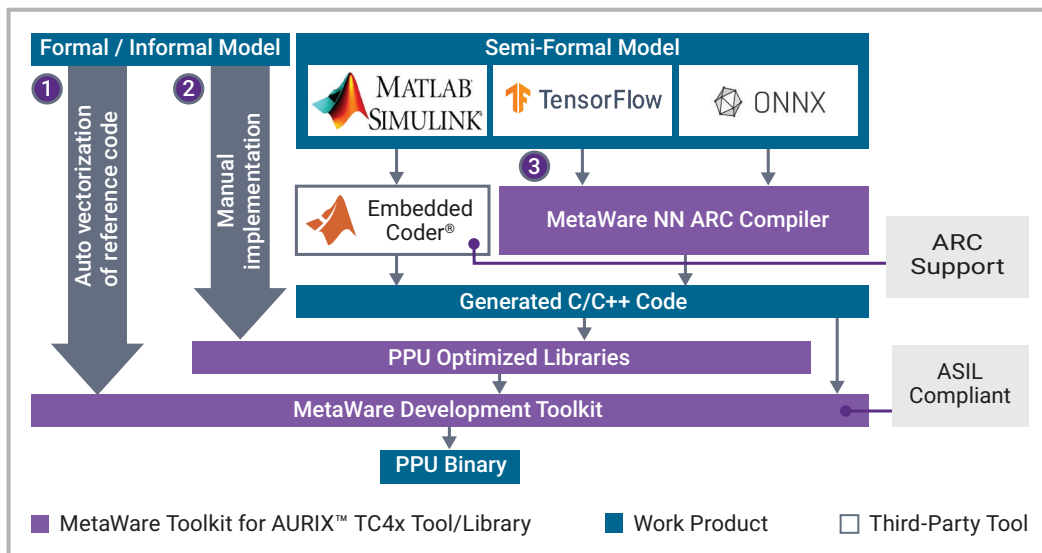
Formal / Informal Model

1

Auto vectorization of reference code

2

Manual implementation

Semi-Formal Model

MATLAB SIMULINK®

TensorFlow

ONNX

Embedded Coder®

3

MetaWare NN ARC Compiler

ARC Support

Generated C/C++ Code

PPU Optimized Libraries

ASIL Compliant

MetaWare Development Toolkit

PPU Binary

MetaWare Toolkit for AURIX™ TC4x Tool/Library

Work Product

Third-Party Tool